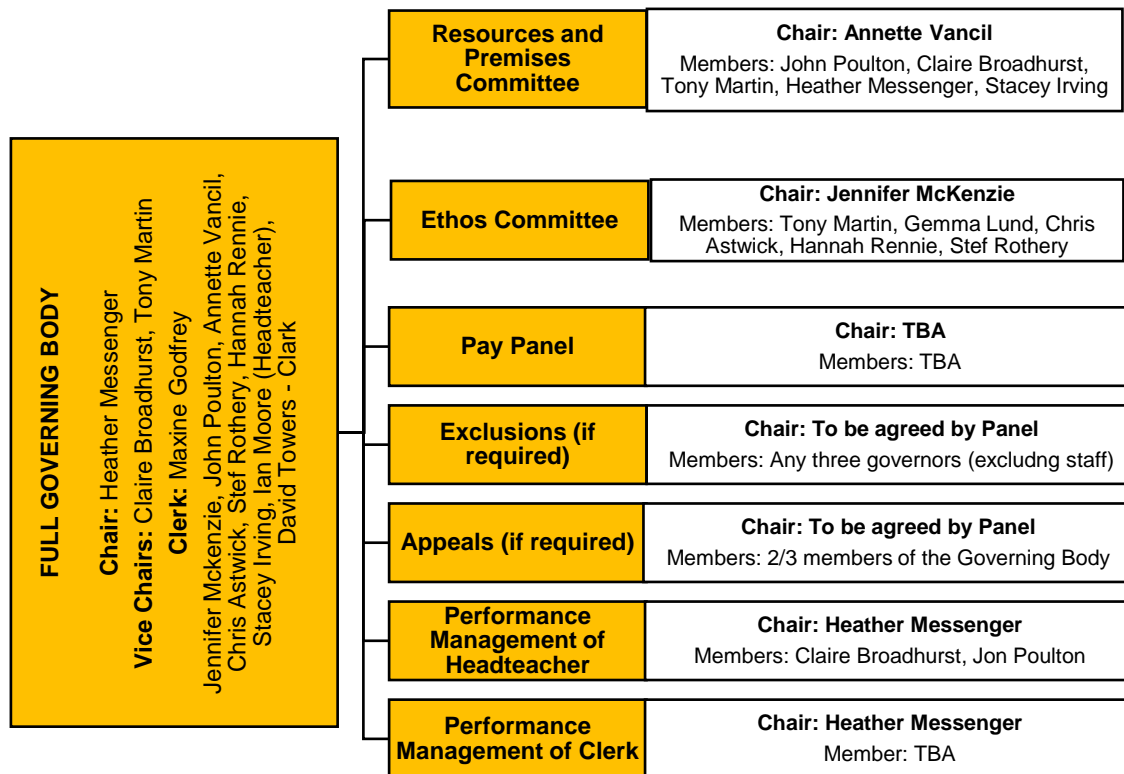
FULL GOVERNING BODY

Chair: Heather Messenger

Vice Chairs: Claire Broadhurst, Tony Martin

Clerk: Maxine Godfrey

Jennifer Mckenzie, John Poulton, Annette Vancil, Chris Astwick, Stef Rothery, Hannah Rennie, Stacey Irving, Ian Moore (Headteacher), David Towers - Clark

Resources and Premises Committee

Chair: Annette Vancil
Members: John Poulton, Claire Broadhurst, Tony Martin, Heather Messenger, Stacey Irving

Ethos Committee

Chair: Jennifer McKenzie
Members: Tony Martin, Gemma Lund, Chris Astwick, Hannah Rennie, Stef Rothery

Pay Panel

Chair: TBA
Members: TBA

Exclusions (if required)

Chair: To be agreed by Panel
Members: Any three governors (excludng staff)

Appeals (if required)

Chair: To be agreed by Panel
Members: 2/3 members of the Governing Body

Performance Management of Headteacher

Chair: Heather Messenger
Members: Claire Broadhurst, Jon Poulton

Performance Management of Clerk

Chair: Heather Messenger
Member: TBA